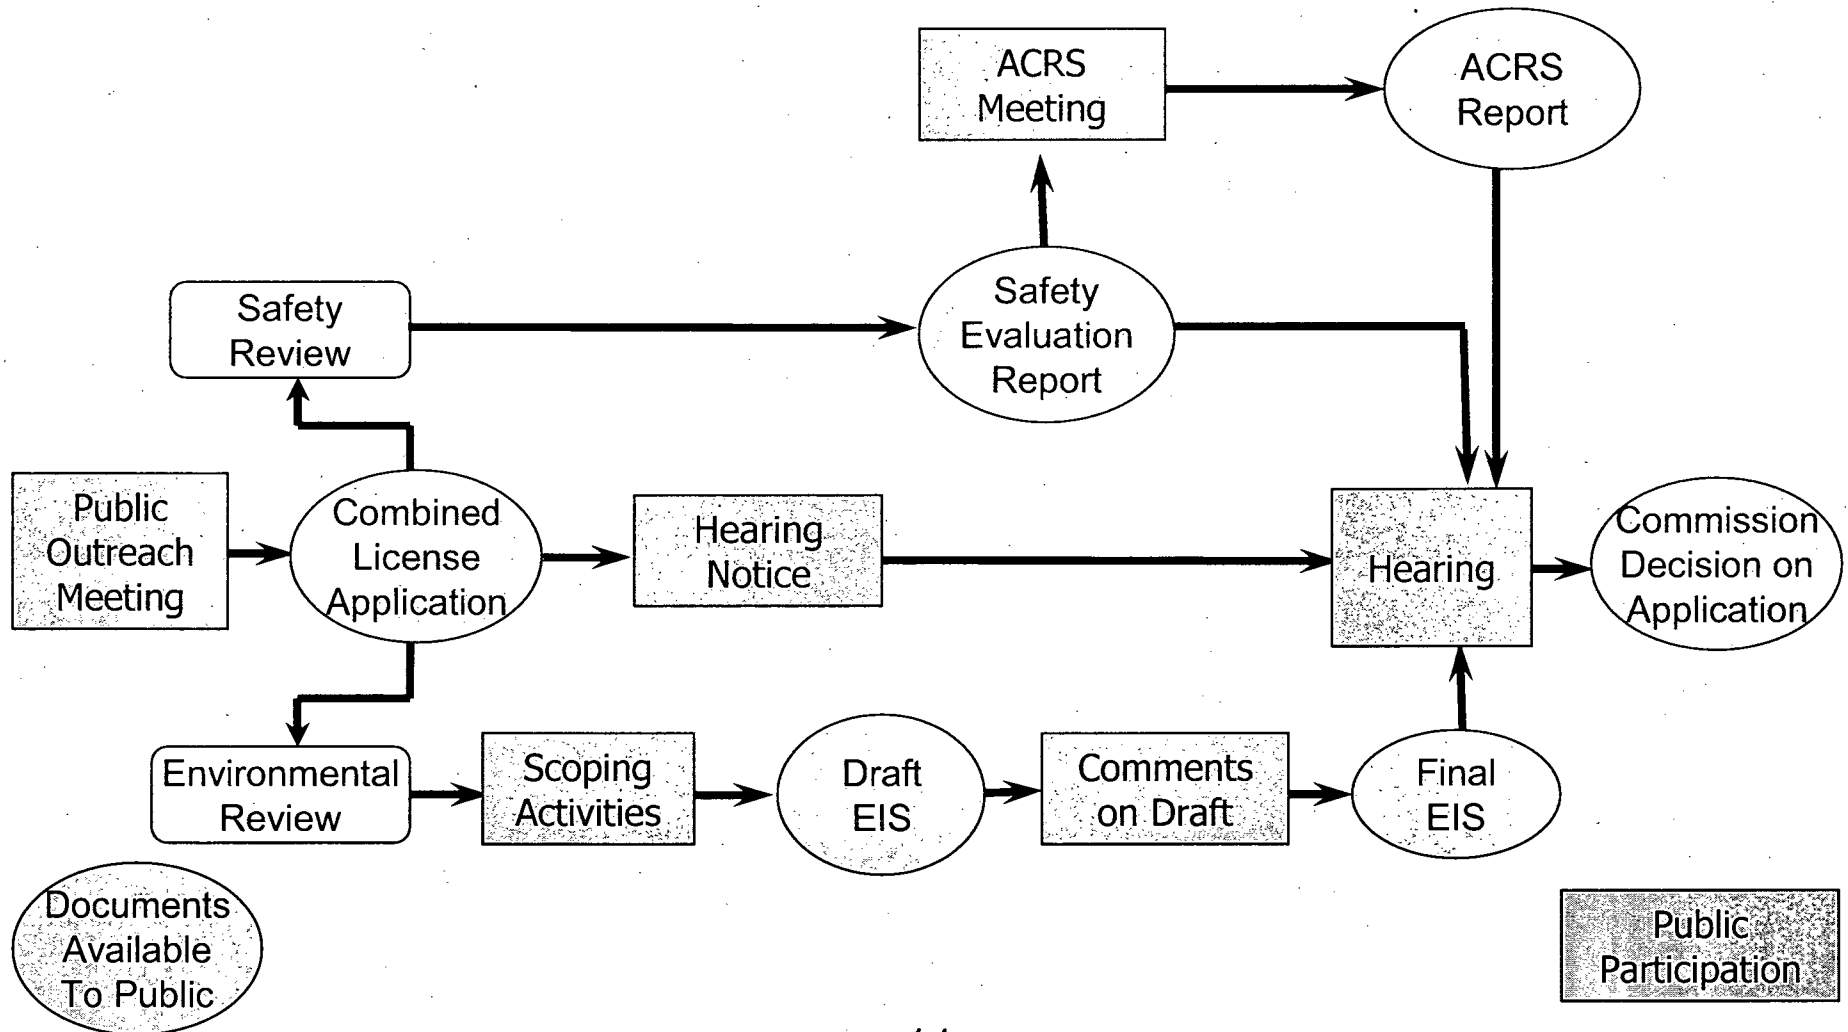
ACRS Meeting

ACRS Report

Safety Review

Safety Evaluation Report

Public Outreach Meeting

Combined License Application

Hearing Notice

Hearing

Commission Decision on Application

Environmental Review

Scoping Activities

Draft EIS

Comments on Draft

Final EIS

Documents Available To Public

Public Participation